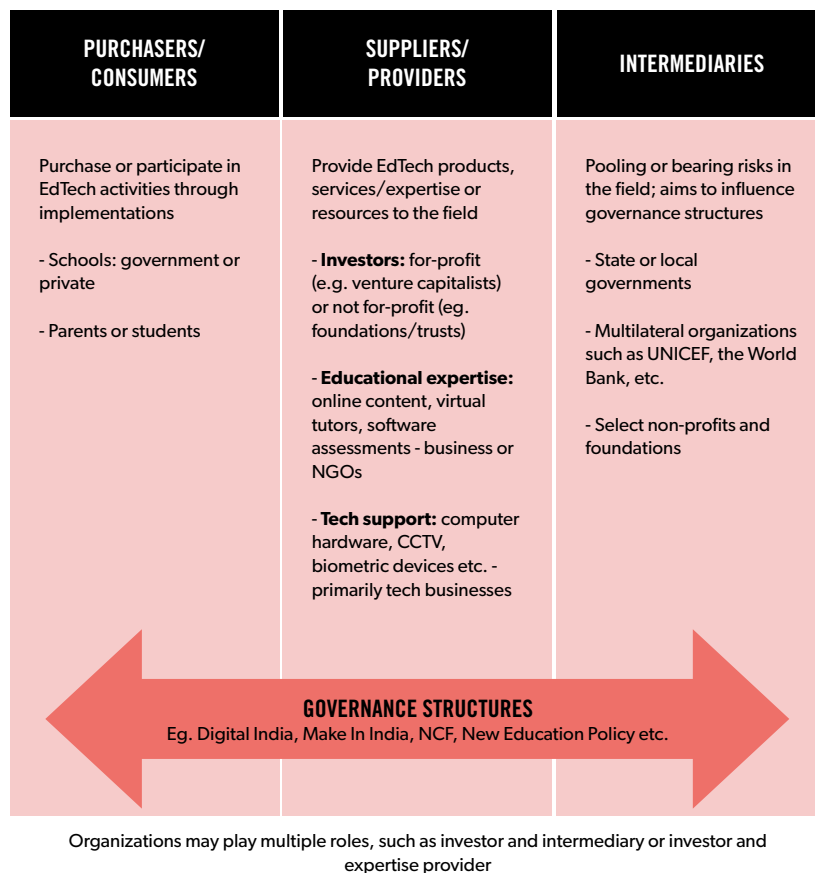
| PURCHASERS/ CONSUMERS | SUPPLIERS/ PROVIDERS | INTERMEDIARIES |
|---|---|---|
| Purchase or participate in EdTech activities through implementations<br><br>- Schools: government or private<br><br>- Parents or students | Provide EdTech products, services/expertise or resources to the field<br><br>- **Investors:** for-profit (e.g. venture capitalists) or not for-profit (eg. foundations/trusts)<br><br>- **Educational expertise:** online content, virtual tutors, software assessments - business or NGOs<br><br>- **Tech support:** computer hardware, CCTV, biometric devices etc. - primarily tech businesses | Pooling or bearing risks in the field; aims to influence governance structures<br><br>- State or local governments<br><br>- Multilateral organizations such as UNICEF, the World Bank, etc.<br><br>- Select non-profits and foundations |

GOVERNANCE STRUCTURES
Eg. Digital India, Make In India, NCF, New Education Policy etc.

Organizations may play multiple roles, such as investor and intermediary or investor and expertise provider